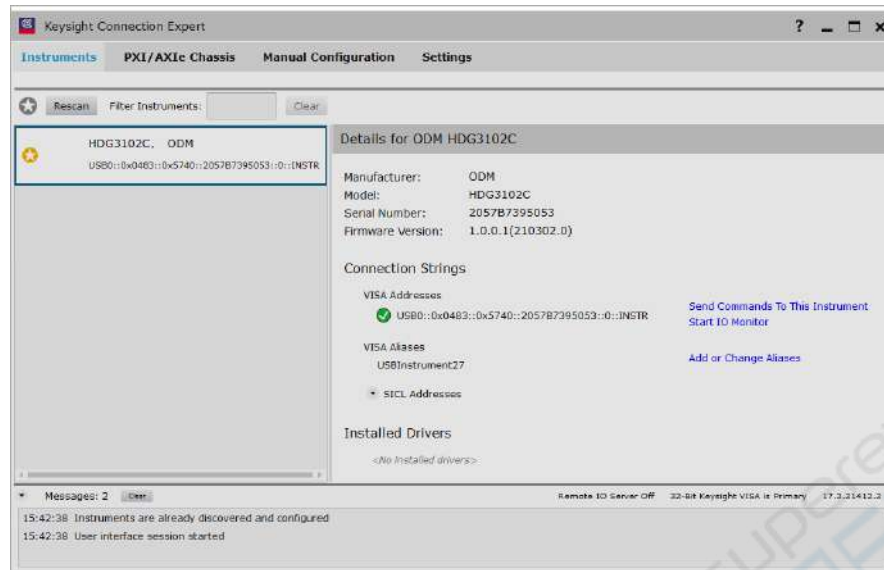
Keysight Connection Expert

? _ □ ×

Instruments PXI/AXIe Chassis Manual Configuration Settings

Rescan Filter Instruments: Clear

HDG3102C, ODM
USB0::0x0483::0x5740::2057B7395053::0::INSTR

Details for ODM HDG3102C

Manufacturer: ODM
Model: HDG3102C
Serial Number: 2057B7395053
Firmware Version: 1.0.0.1(210302.0)

Connection Strings

VISA Addresses
USB0::0x0483::0x5740::2057B7395053::0::INSTR

Send Commands To This Instrument
Start IO Monitor

VISA Aliases
USBInstrument27

Add or Change Aliases

SICL Addresses

Installed Drivers

<No installed drivers>

Messages: 2 Clear

Remote IO Server Off 32-Bit Keysight VISA is Primary 17.3.21412.2

15:42:38 Instruments are already discovered and configured
15:42:38 User interface session started